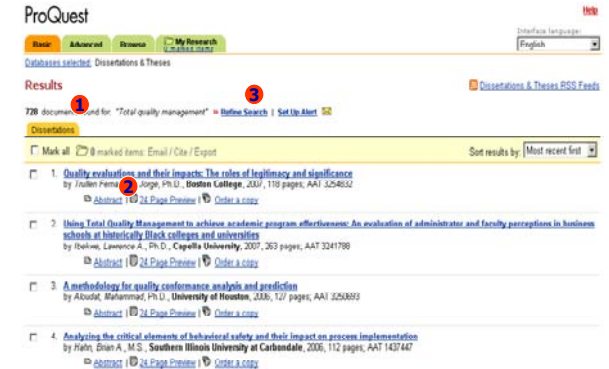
ProQuest

Help

Basic | Advanced | Browse | My Research 0 marked items

Interface language:
English

Databases selected: Dissertations & Theses

Results

Dissertations & Theses RSS Feeds

728 documents found for: "Total quality management" » Refine Search | Set Up Alert

1

3

Dissertations

Mark all | 0 marked items: Email / Cite / Export

Sort results by: Most recent first

1. Quality evaluations and their impacts: The roles of legitimacy and significance
by Trullen Ferre, Jorge, Ph.D., Boston College, 2007, 118 pages; AAT 3254632
Abstract | 24 Page Preview | Order a copy

2

2. Using Total Quality Management to achieve academic program effectiveness: An evaluation of administrator and faculty perceptions in business schools at historically Black colleges and universities
by Ibekwe, Lawrence A., Ph.D., Capella University, 2007, 263 pages; AAT 3241788
Abstract | 24 Page Preview | Order a copy

3. A methodology for quality conformance analysis and prediction
by Alsudat, Mohammad, Ph.D., University of Houston, 2006, 127 pages; AAT 3250693
Abstract | 24 Page Preview | Order a copy

4. Analyzing the critical elements of behavioral safety and their impact on process implementation
by Hahn, Brian A., M.S., Southern Illinois University at Carbondale, 2006, 112 pages; AAT 1437447
Abstract | 24 Page Preview | Order a copy